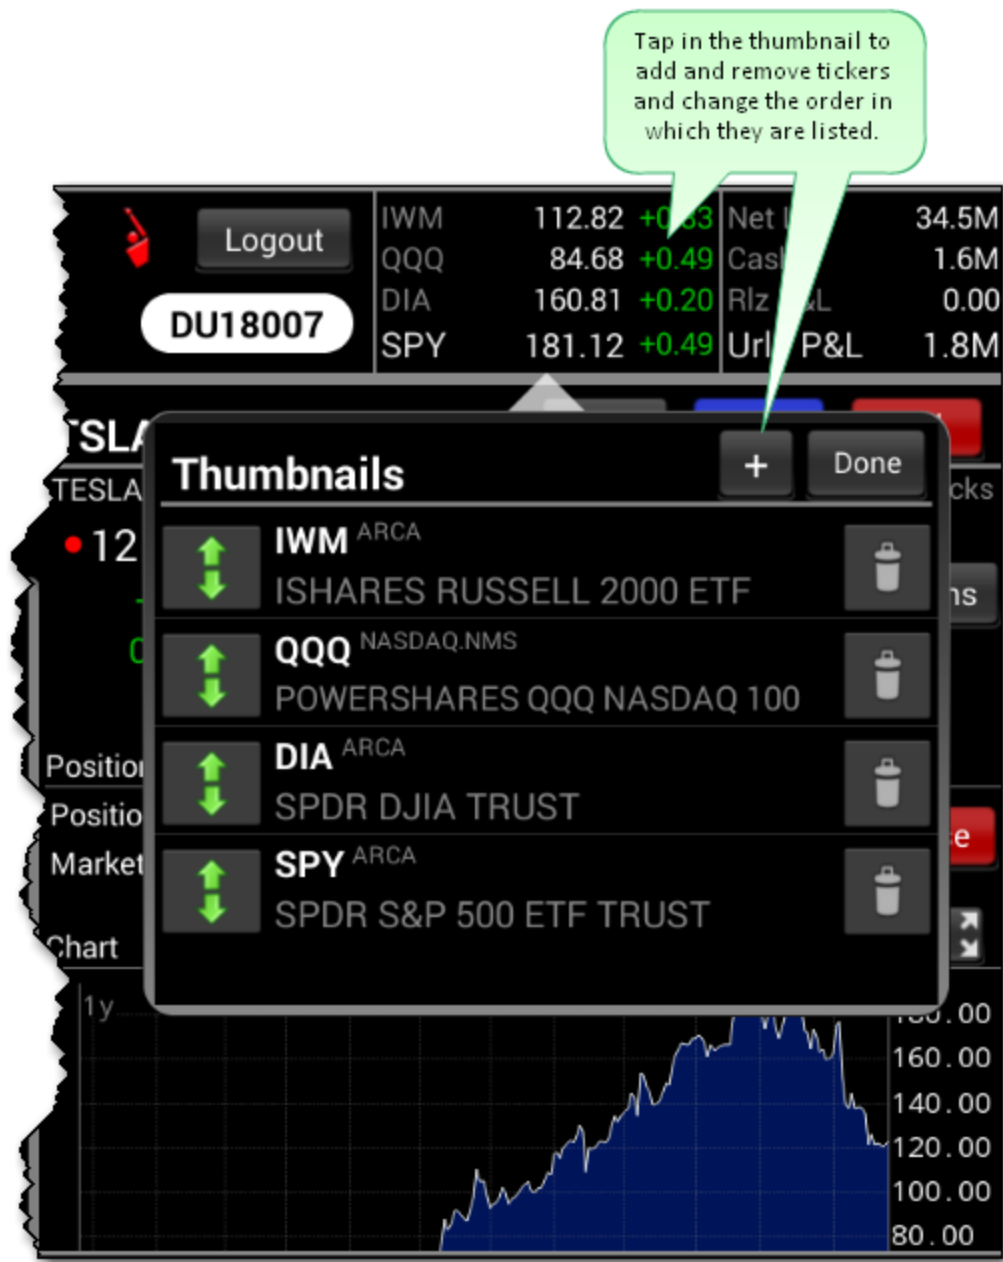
Tap in the thumbnail to add and remove tickers and change the order in which they are listed.

Logout

DU18007

| | | | | |
|---|---|---|---|---|
| IWM | 112.82 | +0.33 | Net L | 34.5M |
| QQQ | 84.68 | +0.49 | Cash | 1.6M |
| DIA | 160.81 | +0.20 | Rlz P&L | 0.00 |
| SPY | 181.12 | +0.49 | Url P&L | 1.8M |

TSLA
TESLA
12
Position
Position
Market
Chart

Thumbnails
+
Done

IWM ARCA
ISHARES RUSSELL 2000 ETF

QQQ NASDAQ.NMS
POWERSHARES QQQ NASDAQ 100

DIA ARCA
SPDR DJIA TRUST

SPY ARCA
SPDR S&P 500 ETF TRUST

1y
160.00
140.00
120.00
100.00
80.00